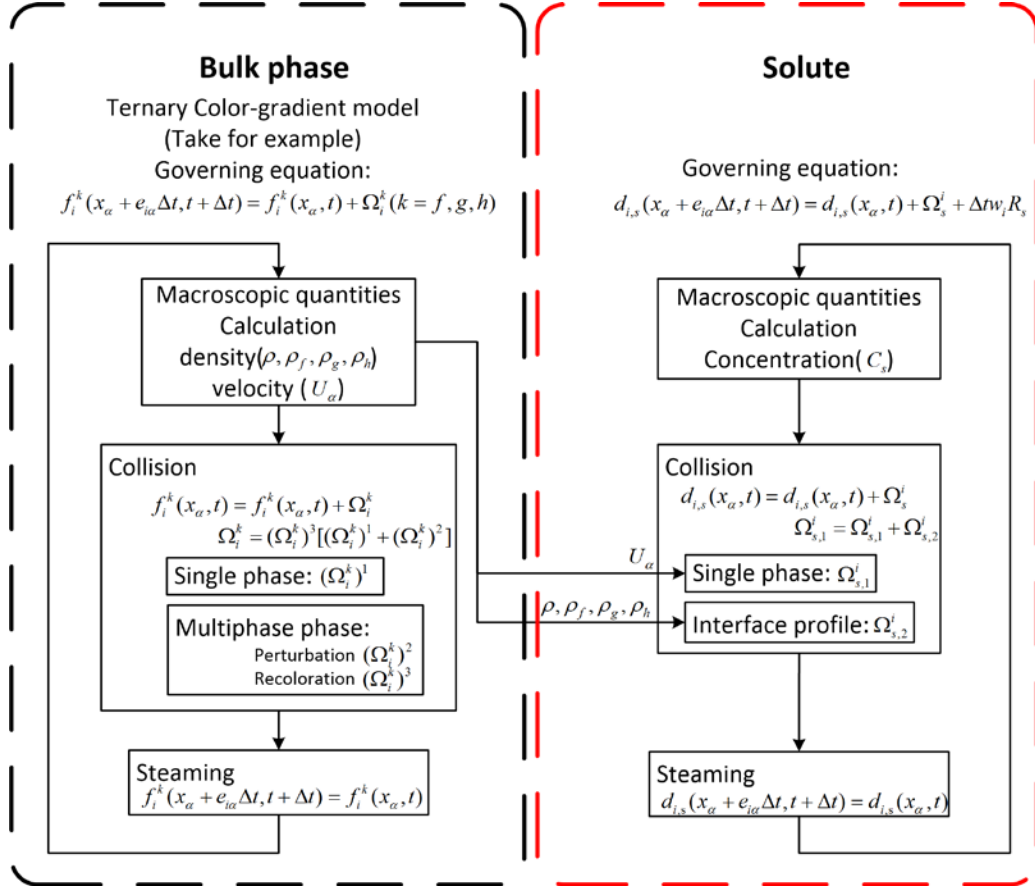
Bulk phase

Ternary Color-gradient model
(Take for example)
Governing equation:
$f_i^k(x_\alpha + e_{i\alpha}\Delta t, t+\Delta t) = f_i^k(x_\alpha, t) + \Omega_i^k (k = f, g, h)$

Macroscopic quantities
Calculation
density($\rho, \rho_f, \rho_g, \rho_h$)
velocity ($U_\alpha$)

Collision
$f_i^k(x_\alpha, t) = f_i^k(x_\alpha, t) + \Omega_i^k$
$\Omega_i^k = (\Omega_i^k)^3[(\Omega_i^k)^1 + (\Omega_i^k)^2]$

Single phase: $(\Omega_i^k)^1$

Multiphase phase:
Perturbation $(\Omega_i^k)^2$
Recoloration $(\Omega_i^k)^3$

Steaming
$f_i^k(x_\alpha + e_{i\alpha}\Delta t, t+\Delta t) = f_i^k(x_\alpha, t)$

Solute

Governing equation:
$d_{i,s}(x_\alpha + e_{i\alpha}\Delta t, t+\Delta t) = d_{i,s}(x_\alpha, t) + \Omega_s^i + \Delta t w_i R_s$

Macroscopic quantities
Calculation
Concentration($C_s$)

Collision
$d_{i,s}(x_\alpha, t) = d_{i,s}(x_\alpha, t) + \Omega_s^i$
$\Omega_{s,1}^i = \Omega_{s,1}^i + \Omega_{s,2}^i$

$U_\alpha$

Single phase: $\Omega_{s,1}^i$

$\rho, \rho_f, \rho_g, \rho_h$

Interface profile: $\Omega_{s,2}^i$

Steaming
$d_{i,s}(x_\alpha + e_{i\alpha}\Delta t, t+\Delta t) = d_{i,s}(x_\alpha, t)$